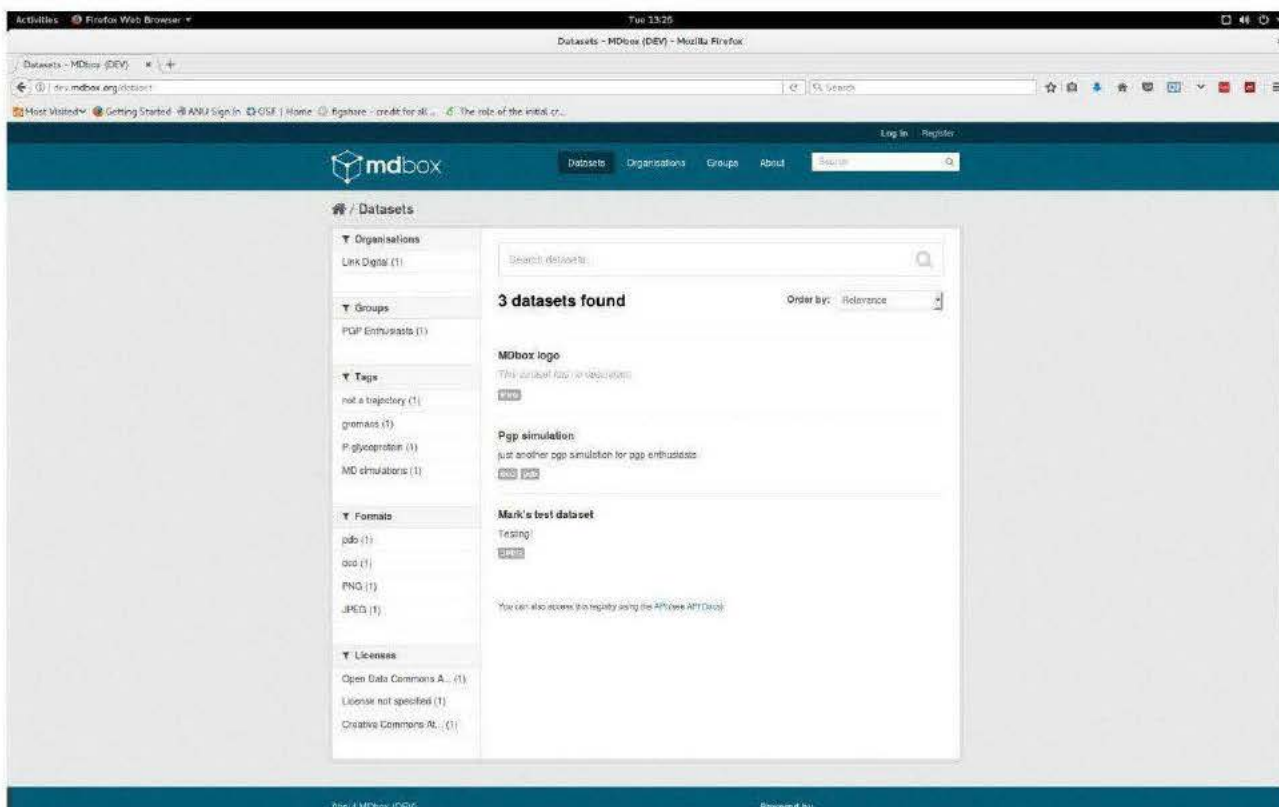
Activities Firefox Web Browser ▾

Tue 13:26

Datasets - MDbox (DEV) - Mozilla Firefox

Datasets - MDbox (DEV) ×

dev.mdbox.org/dataset

Search

Most Visited Getting Started ANU Sign In OSF | Home figshare - credit for all ... The role of the initial cr...

Log in Register

mdbox

Datasets Organisations Groups About Search

/ Datasets

Organisations

Link Digital (1)

Groups

PGP Enthusiasts (1)

Tags

not a trajectory (1)

gromacs (1)

P-glycoprotein (1)

MD simulations (1)

Formats

pdb (1)

dcd (1)

PNG (1)

JPEG (1)

Licenses

Open Data Commons A... (1)

License not specified (1)

Creative Commons At... (1)

Search datasets...

3 datasets found

Order by: Relevance

MDbox logo

This dataset has no description

PNG

Pgp simulation

just another pgp simulation for pgp enthusiasts

dcd pdb

Mark's test dataset

Testing!

JPEG

You can also access this registry using the API (see API Docs).

About MDbox (DEV)

Powered by